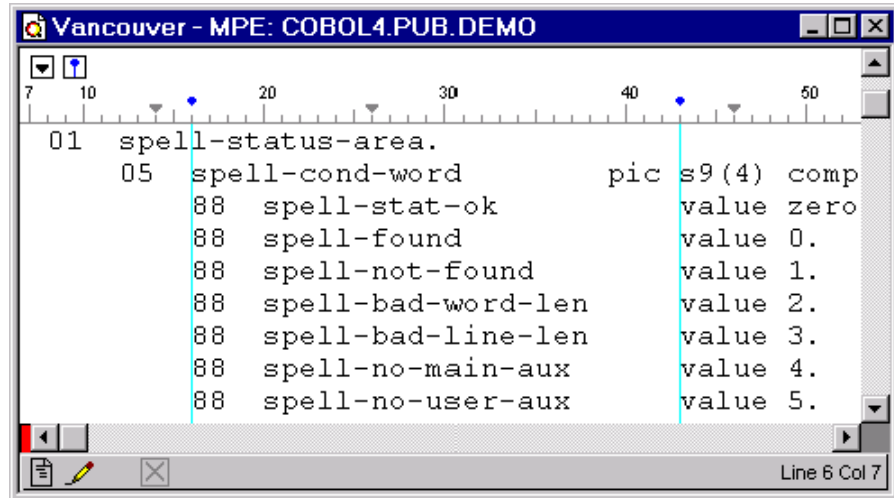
Vancouver - MPE: COBOL4.PUB.DEMO

7 10 20 30 40 50

01 spell-status-area.
05 spell-cond-word pic s9(4) comp
88 spell-stat-ok value zero
88 spell-found value 0.
88 spell-not-found value 1.
88 spell-bad-word-len value 2.
88 spell-bad-line-len value 3.
88 spell-no-main-aux value 4.
88 spell-no-user-aux value 5.

Line 6 Col 7